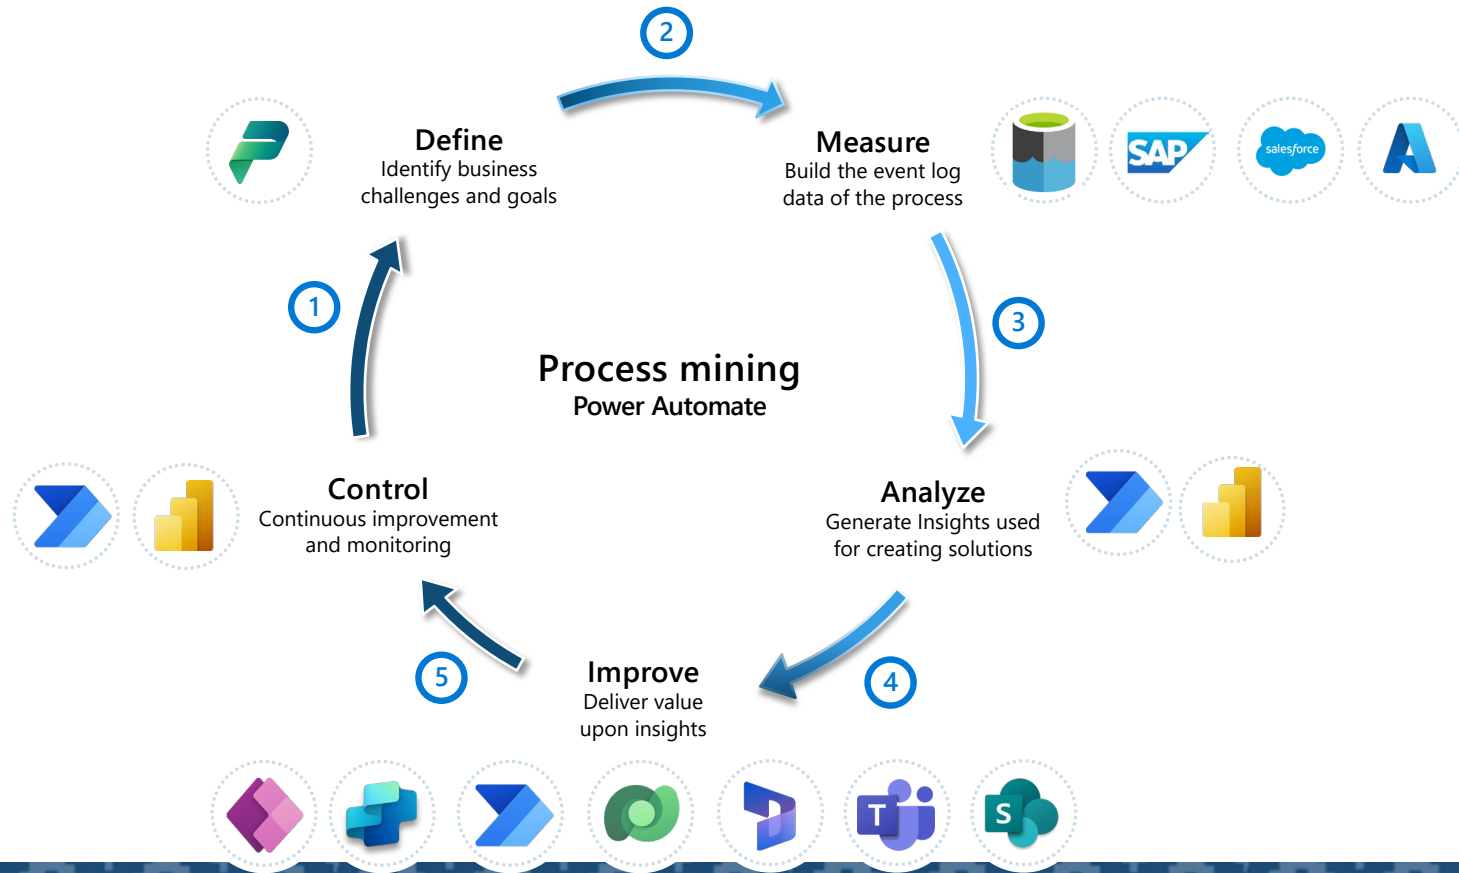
2

Define
Identify business challenges and goals

Measure
Build the event log data of the process

SAP

salesforce

1

3

Process mining
Power Automate

Control
Continuous improvement and monitoring

Analyze
Generate Insights used for creating solutions

5

Improve
Deliver value upon insights

4

T

S